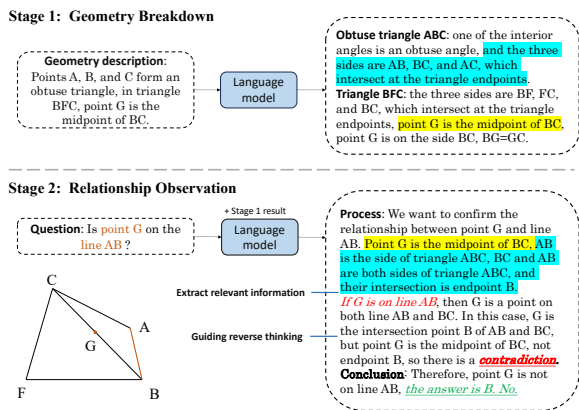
Stage 1: Geometry Breakdown

Geometry description: Points A, B, and C form an obtuse triangle, in triangle BFC, point G is the midpoint of BC.

Language model

Obtuse triangle ABC: one of the interior angles is an obtuse angle, and the three sides are AB, BC, and AC, which intersect at the triangle endpoints.
Triangle BFC: the three sides are BF, FC, and BC, which intersect at the triangle endpoints, point G is the midpoint of BC, point G is on the side BC, BG=GC.

Stage 2: Relationship Observation

Question: Is point G on the line AB ?

+ Stage 1 result

Language model

C
A
G
F
B

Extract relevant information

Guiding reverse thinking

Process: We want to confirm the relationship between point G and line AB. Point G is the midpoint of BC, AB is the side of triangle ABC, BC and AB are both sides of triangle ABC, and their intersection is endpoint B.
If G is on line AB, then G is a point on both line AB and BC. In this case, G is the intersection point B of AB and BC, but point G is the midpoint of BC, not endpoint B, so there is a contradiction.
Conclusion: Therefore, point G is not on line AB, the answer is B. No.